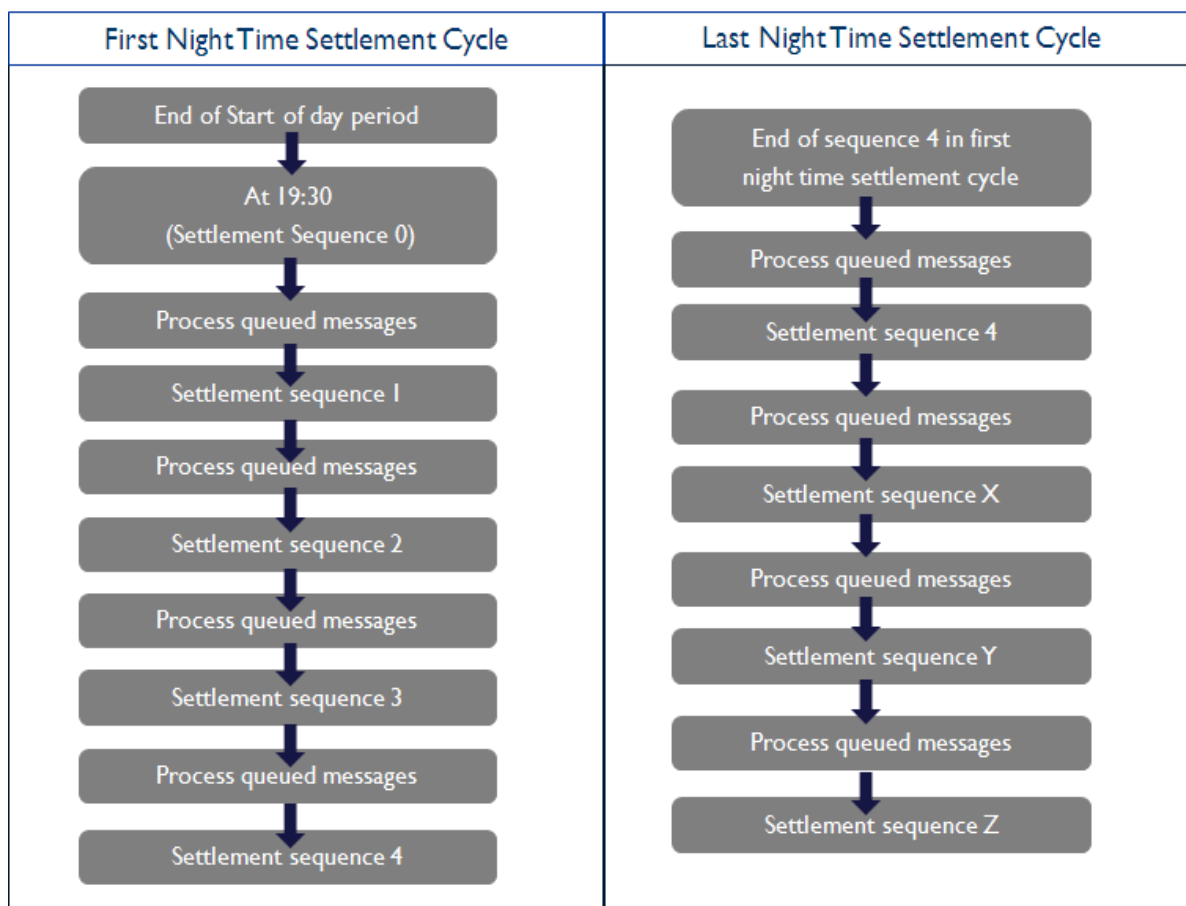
First Night Time Settlement Cycle

End of Start of day period

At 19:30
(Settlement Sequence 0)

Process queued messages

Settlement sequence 1

Process queued messages

Settlement sequence 2

Process queued messages

Settlement sequence 3

Process queued messages

Settlement sequence 4

Last Night Time Settlement Cycle

End of sequence 4 in first night time settlement cycle

Process queued messages

Settlement sequence 4

Process queued messages

Settlement sequence X

Process queued messages

Settlement sequence Y

Process queued messages

Settlement sequence Z